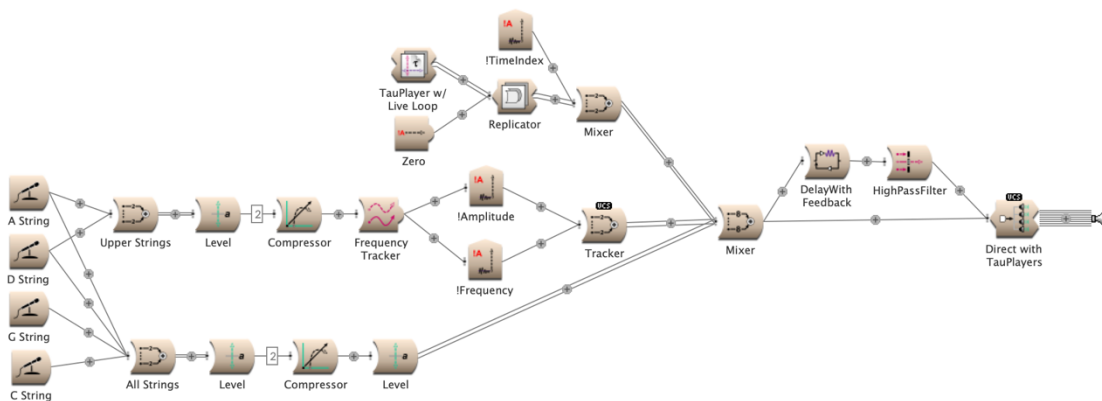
!TimeIndex

TauPlayer w/ Live Loop

Replicator

Mixer

Zero

A String

Upper Strings

Level

2

Compressor

Frequency Tracker

!Amplitude

Tracker

Mixer

DelayWith Feedback

HighPassFilter

Direct with TauPlayers

D String

!Frequency

G String

C String

All Strings

Level

2

Compressor

Level